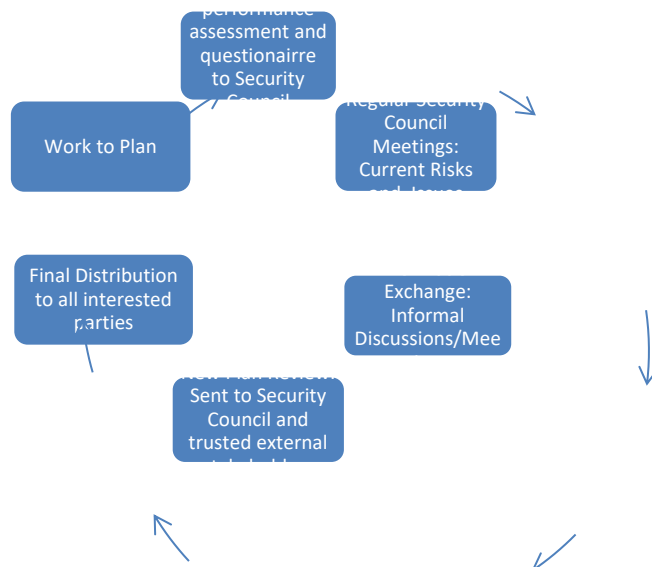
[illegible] assessment and questionaire to Security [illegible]

Work to Plan

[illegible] Council Meetings: Current Risks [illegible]

Final Distribution to all interested parties

Exchange: Informal Discussions/Mee

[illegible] Sent to Security Council and trusted external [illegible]